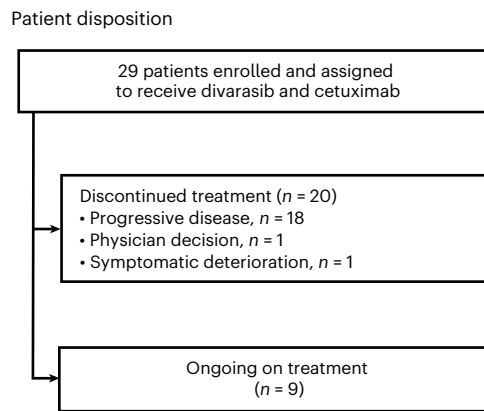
Patient disposition

29 patients enrolled and assigned to receive divarasib and cetuximab

Discontinued treatment ($n$ = 20)
• Progressive disease, $n$ = 18
• Physician decision, $n$ = 1
• Symptomatic deterioration, $n$ = 1

Ongoing on treatment ($n$ = 9)